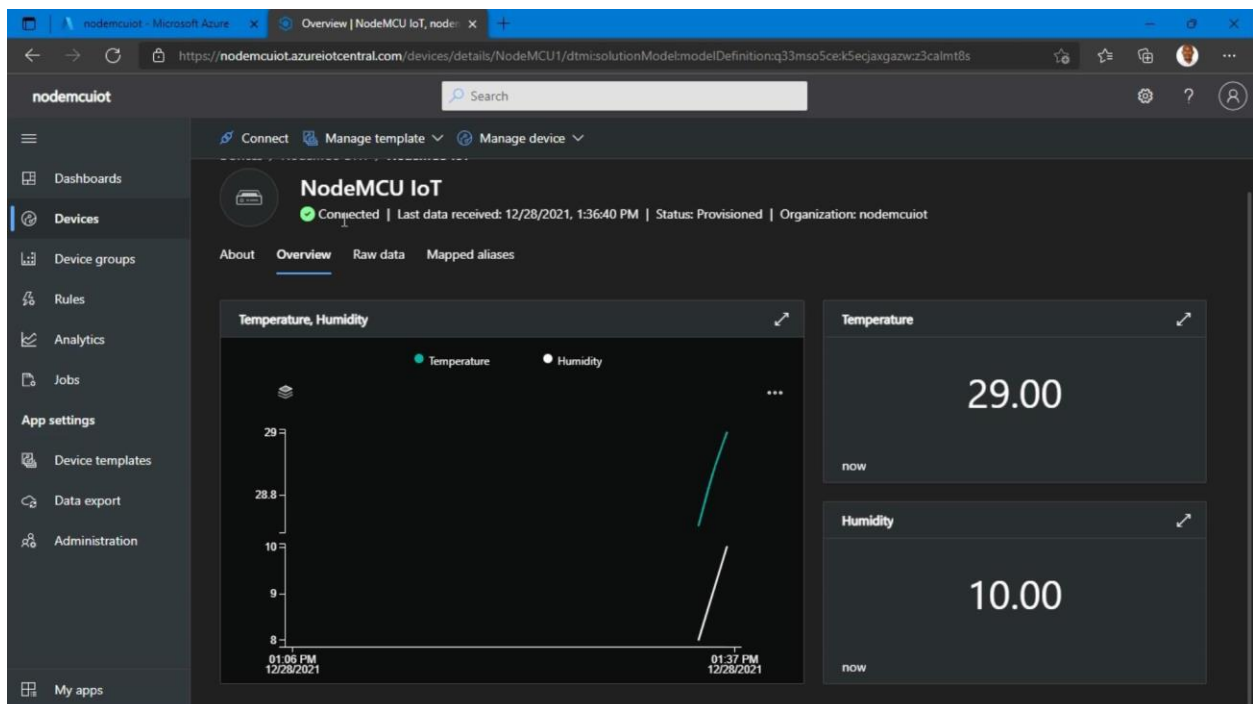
nodemcuiot - Microsoft Azure
Overview | NodeMCU IoT, noder
https://nodemcuiot.azureiotcentral.com/devices/details/NodeMCU1/dtmi:solutionModel:modelDefinition:q33mso5ce:k5ecjaxgazw:z3calmt8s

nodemcuiot
Search

Dashboards
Devices
Device groups
Rules
Analytics
Jobs
App settings
Device templates
Data export
Administration
My apps

Connect
Manage template
Manage device

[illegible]

NodeMCU IoT
Connected | Last data received: 12/28/2021, 1:36:40 PM | Status: Provisioned | Organization: nodemcuiot

About
Overview
Raw data
Mapped aliases

Temperature, Humidity
Temperature
Humidity
...
29
28.8
10
9
8
01:06 PM 12/28/2021
01:37 PM 12/28/2021

Temperature
29.00
now

Humidity
10.00
now